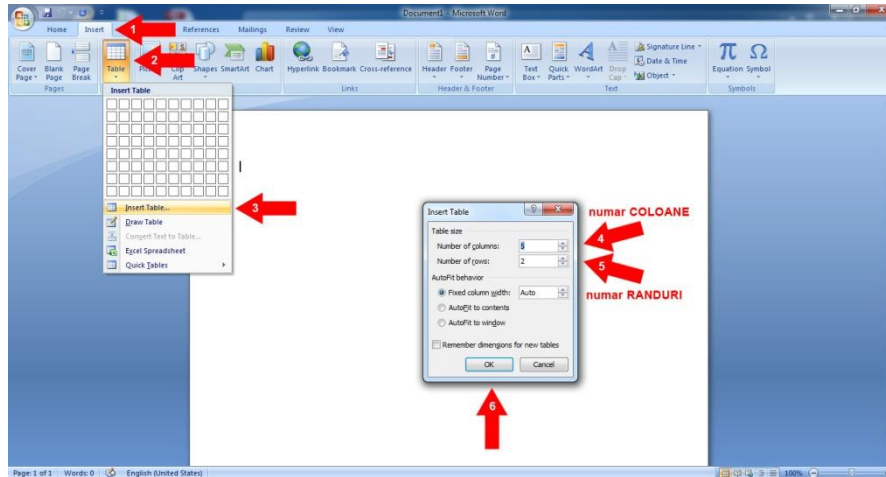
Document1 - Microsoft Word

Home Insert References Mailings Review View

1

2

Cover Page Blank Page Page Break
Pages

Table

Picture Clip Art Shapes SmartArt Chart

Hyperlink Bookmark Cross-reference
Links

Header Footer Page Number
Header & Footer

Text Box Quick Parts WordArt Drop Cap
Signature Line
Date & Time
Object
Text

Equation Symbol
Symbols

Insert Table

Insert Table...
Draw Table
Convert Text to Table...
Excel Spreadsheet
Quick Tables

3

Insert Table

Table size
Number of columns: 5
Number of rows: 2

AutoFit behavior
Fixed column width: Auto
AutoFit to contents
AutoFit to window

Remember dimensions for new tables

OK Cancel

numar COLOANE

4

5

numar RANDURI

6

Page: 1 of 1 Words: 0 English (United States) 100%